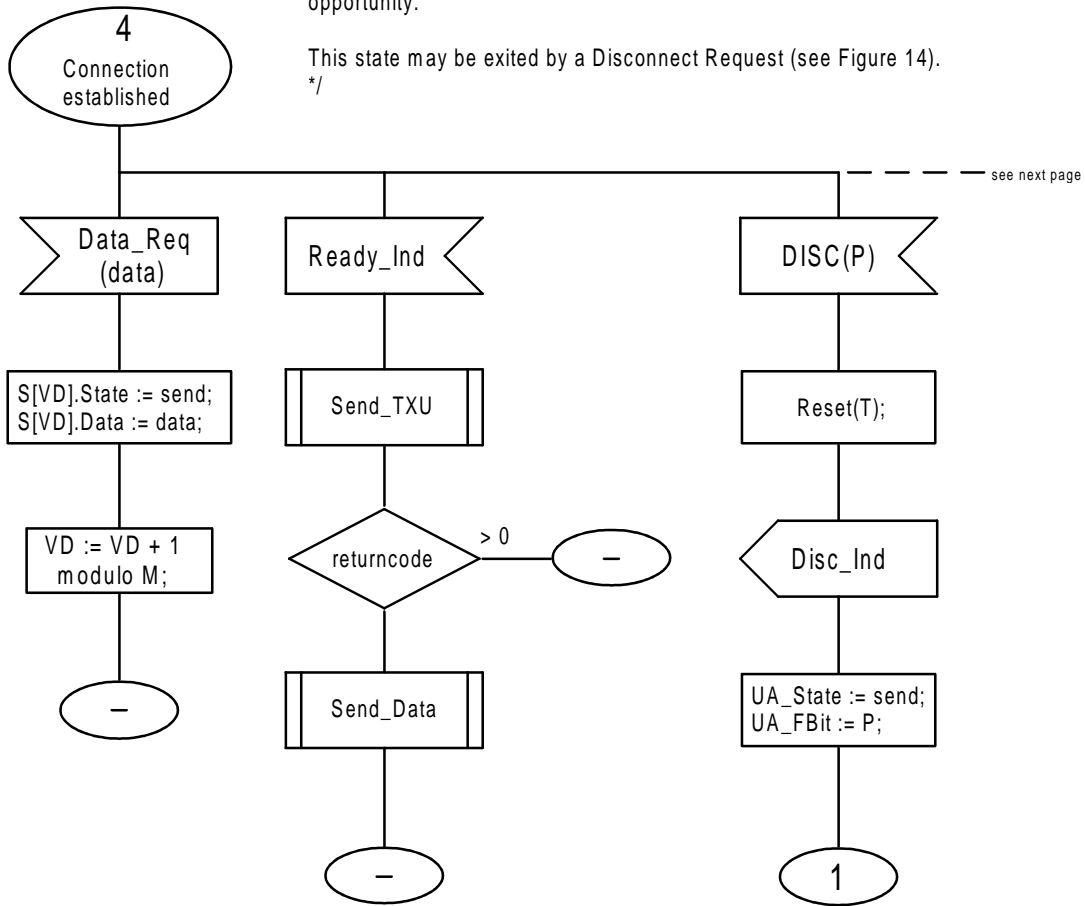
opportunity.

This state may be exited by a Disconnect Request (see Figure 14).
*/

4
Connection established

see next page

Data_Req (data)

Ready_Ind

DISC(P)

S[VD].State := send;
S[VD].Data := data;

Send_TXU

Reset(T);

VD := VD + 1 modulo M;

returncode

> 0

–

Disc_Ind

–

Send_Data

UA_State := send;
UA_FBit := P;

–

1